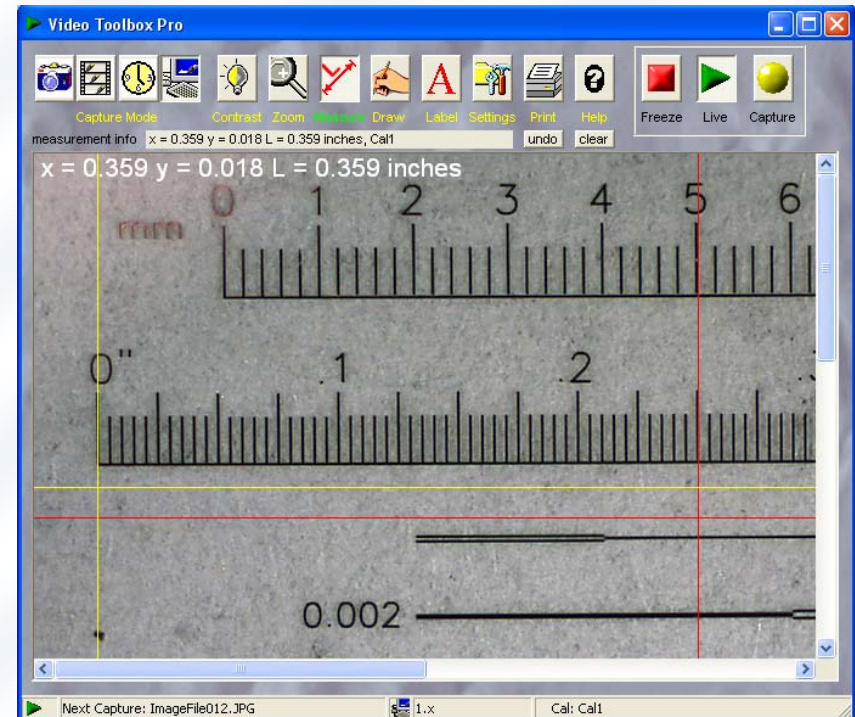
Video Toolbox Pro

Capture Mode Contrast Zoom Measure Draw Label Settings Print Help Freeze Live Capture

measurement info x = 0.359 y = 0.018 L = 0.359 inches, Cal1 undo clear

x = 0.359 y = 0.018 L = 0.359 inches

mm 0 1 2 3 4 5 6

0" .1 .2 .

0.002

Next Capture: ImageFile012.JPG 1.x Cal: Cal1